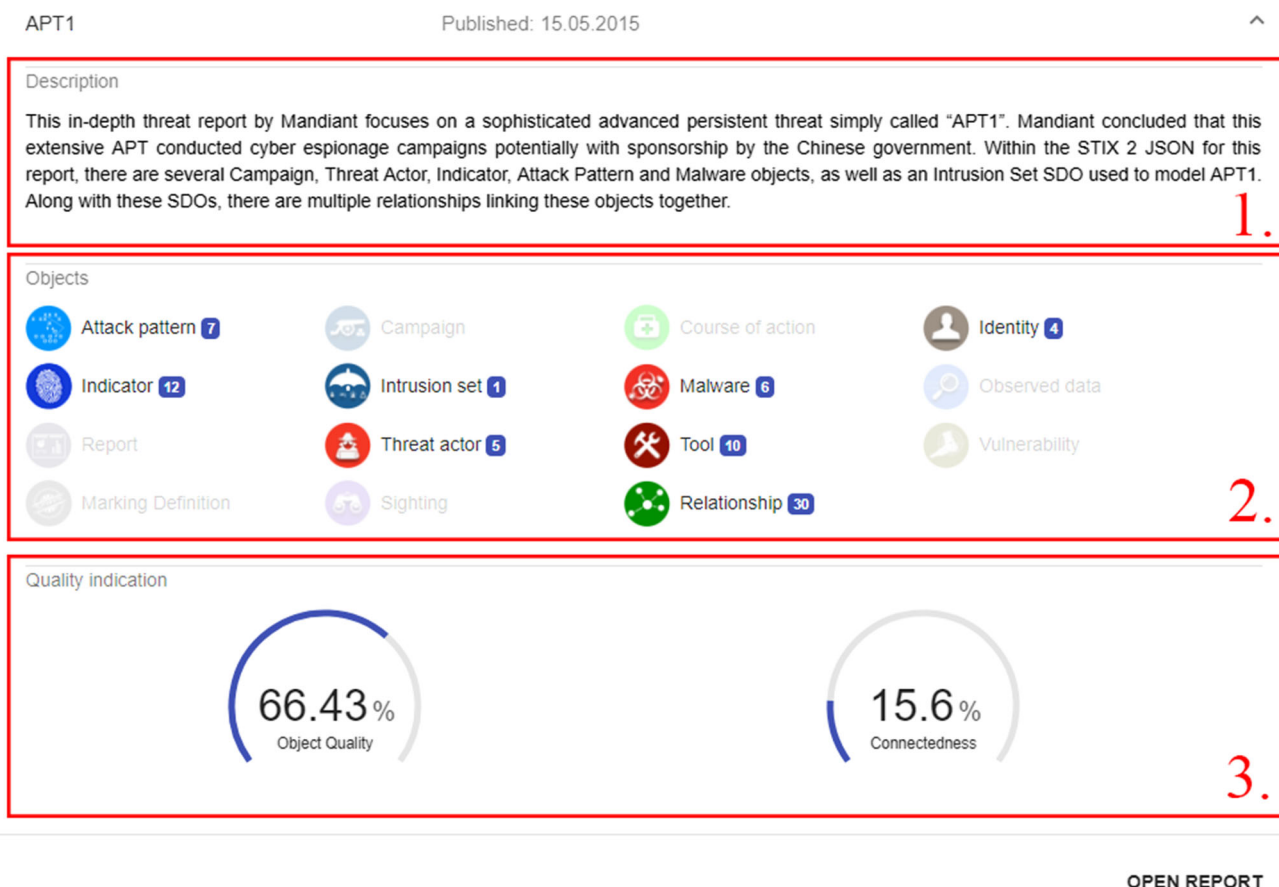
APT1 Published: 15.05.2015

Description

This in-depth threat report by Mandiant focuses on a sophisticated advanced persistent threat simply called "APT1". Mandiant concluded that this extensive APT conducted cyber espionage campaigns potentially with sponsorship by the Chinese government. Within the STIX 2 JSON for this report, there are several Campaign, Threat Actor, Indicator, Attack Pattern and Malware objects, as well as an Intrusion Set SDO used to model APT1. Along with these SDOs, there are multiple relationships linking these objects together.

1.

Objects

Attack pattern 7
Campaign
Course of action
Identity 4
Indicator 12
Intrusion set 1
Malware 6
Observed data
Report
Threat actor 5
Tool 10
Vulnerability
Marking Definition
Sighting
Relationship 30

2.

Quality indication

66.43 %
Object Quality

15.6 %
Connectedness

3.

OPEN REPORT